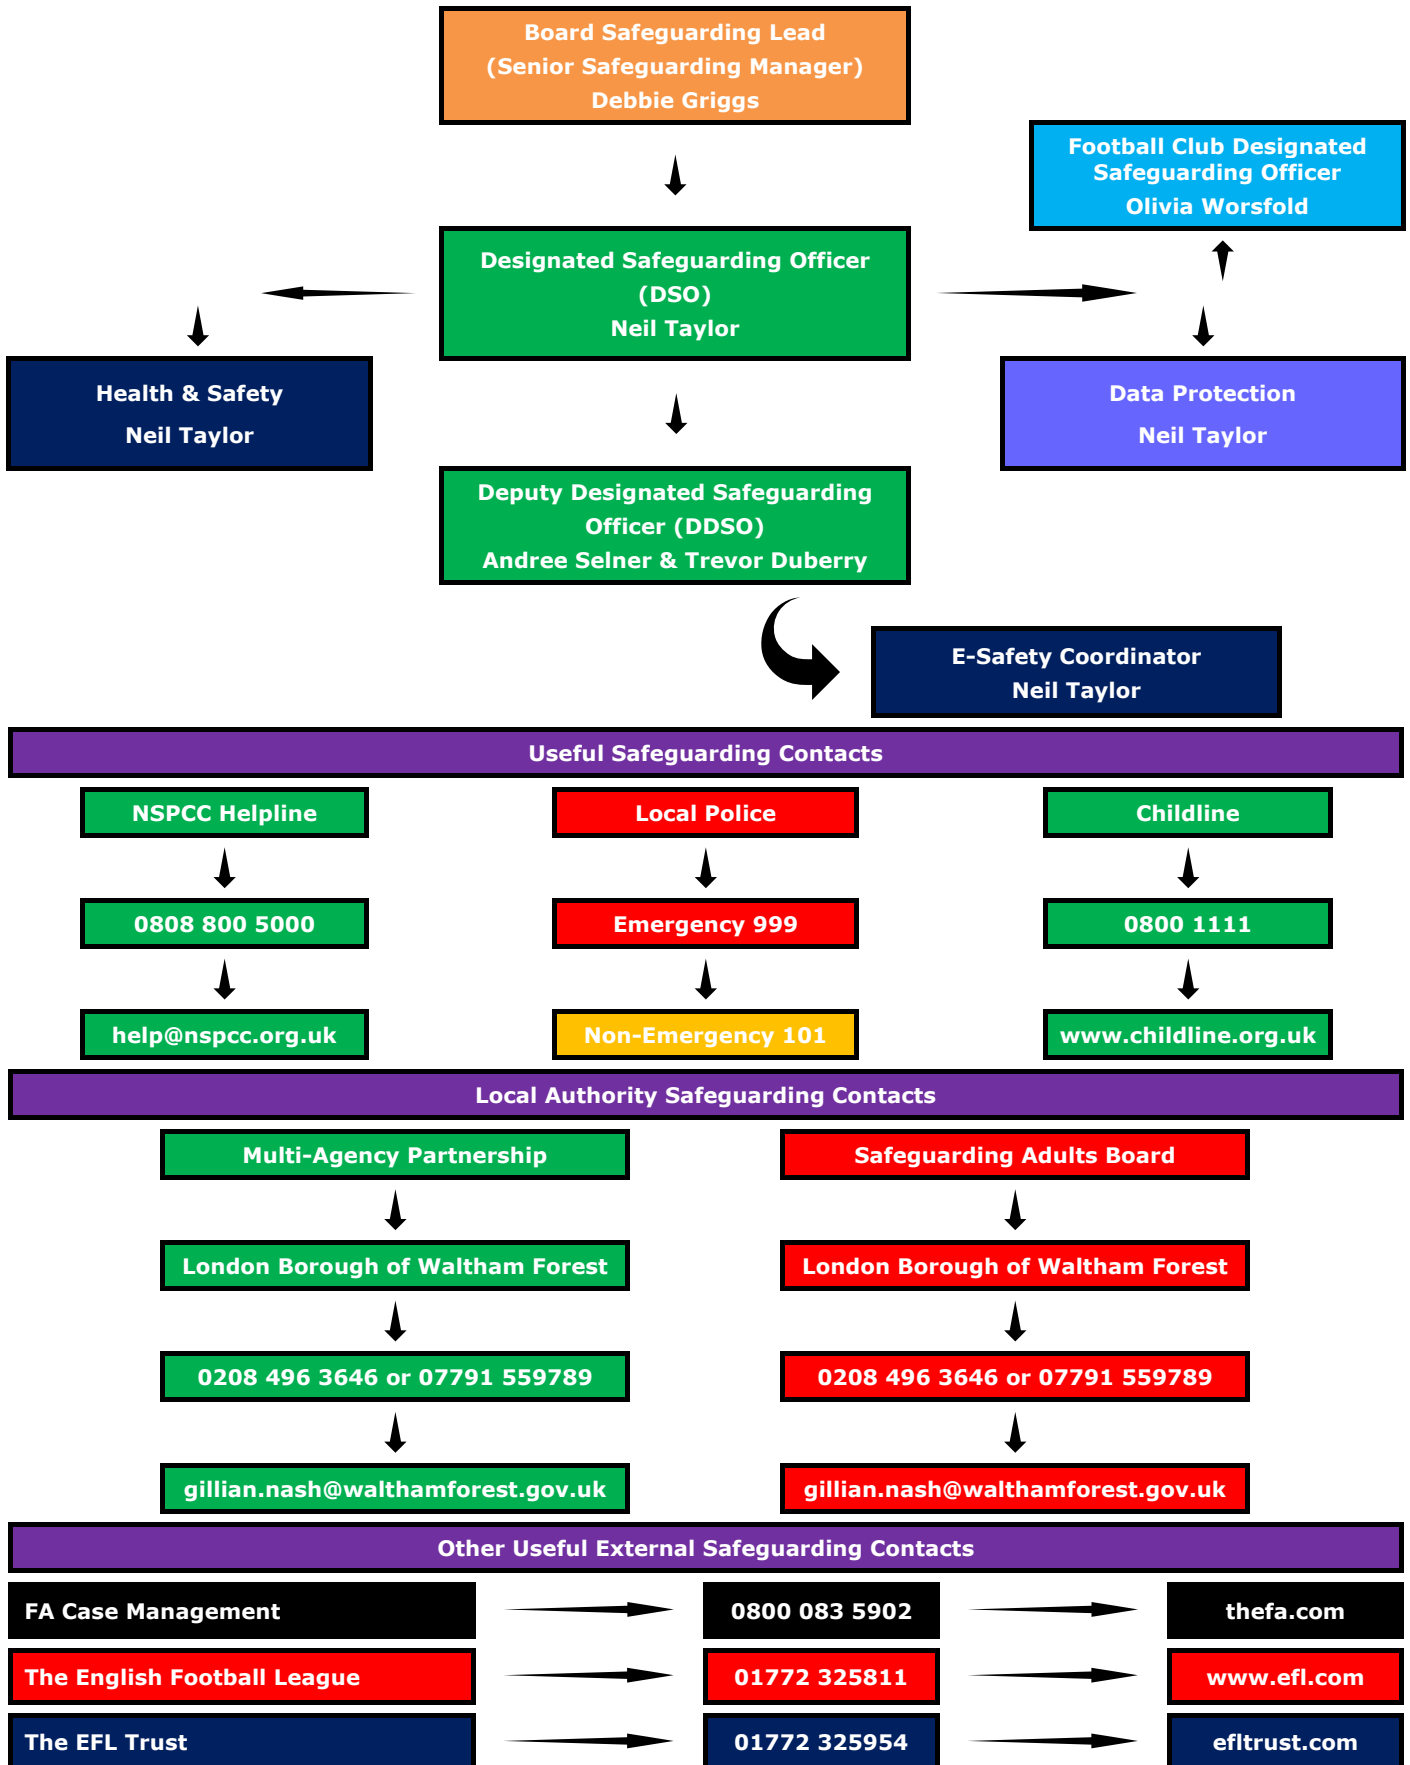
Board Safeguarding Lead
(Senior Safeguarding Manager)
Debbie Griggs

Football Club Designated Safeguarding Officer
Olivia Worsfold

Designated Safeguarding Officer
(DSO)
Neil Taylor

Health & Safety
Neil Taylor

Data Protection
Neil Taylor

Deputy Designated Safeguarding Officer (DDSO)
Andree Selner & Trevor Duberry

E-Safety Coordinator
Neil Taylor

Useful Safeguarding Contacts

NSPCC Helpline
0808 800 5000
help@nspcc.org.uk

Local Police
Emergency 999
Non-Emergency 101

Childline
0800 1111
www.childline.org.uk

Local Authority Safeguarding Contacts

Multi-Agency Partnership
London Borough of Waltham Forest
0208 496 3646 or 07791 559789
gillian.nash@walthamforest.gov.uk

Safeguarding Adults Board
London Borough of Waltham Forest
0208 496 3646 or 07791 559789
gillian.nash@walthamforest.gov.uk

Other Useful External Safeguarding Contacts

| FA Case Management | 0800 083 5902 | thefa.com |
|---|---|---|
| The English Football League | 01772 325811 | www.efl.com |
| The EFL Trust | 01772 325954 | efltrust.com |